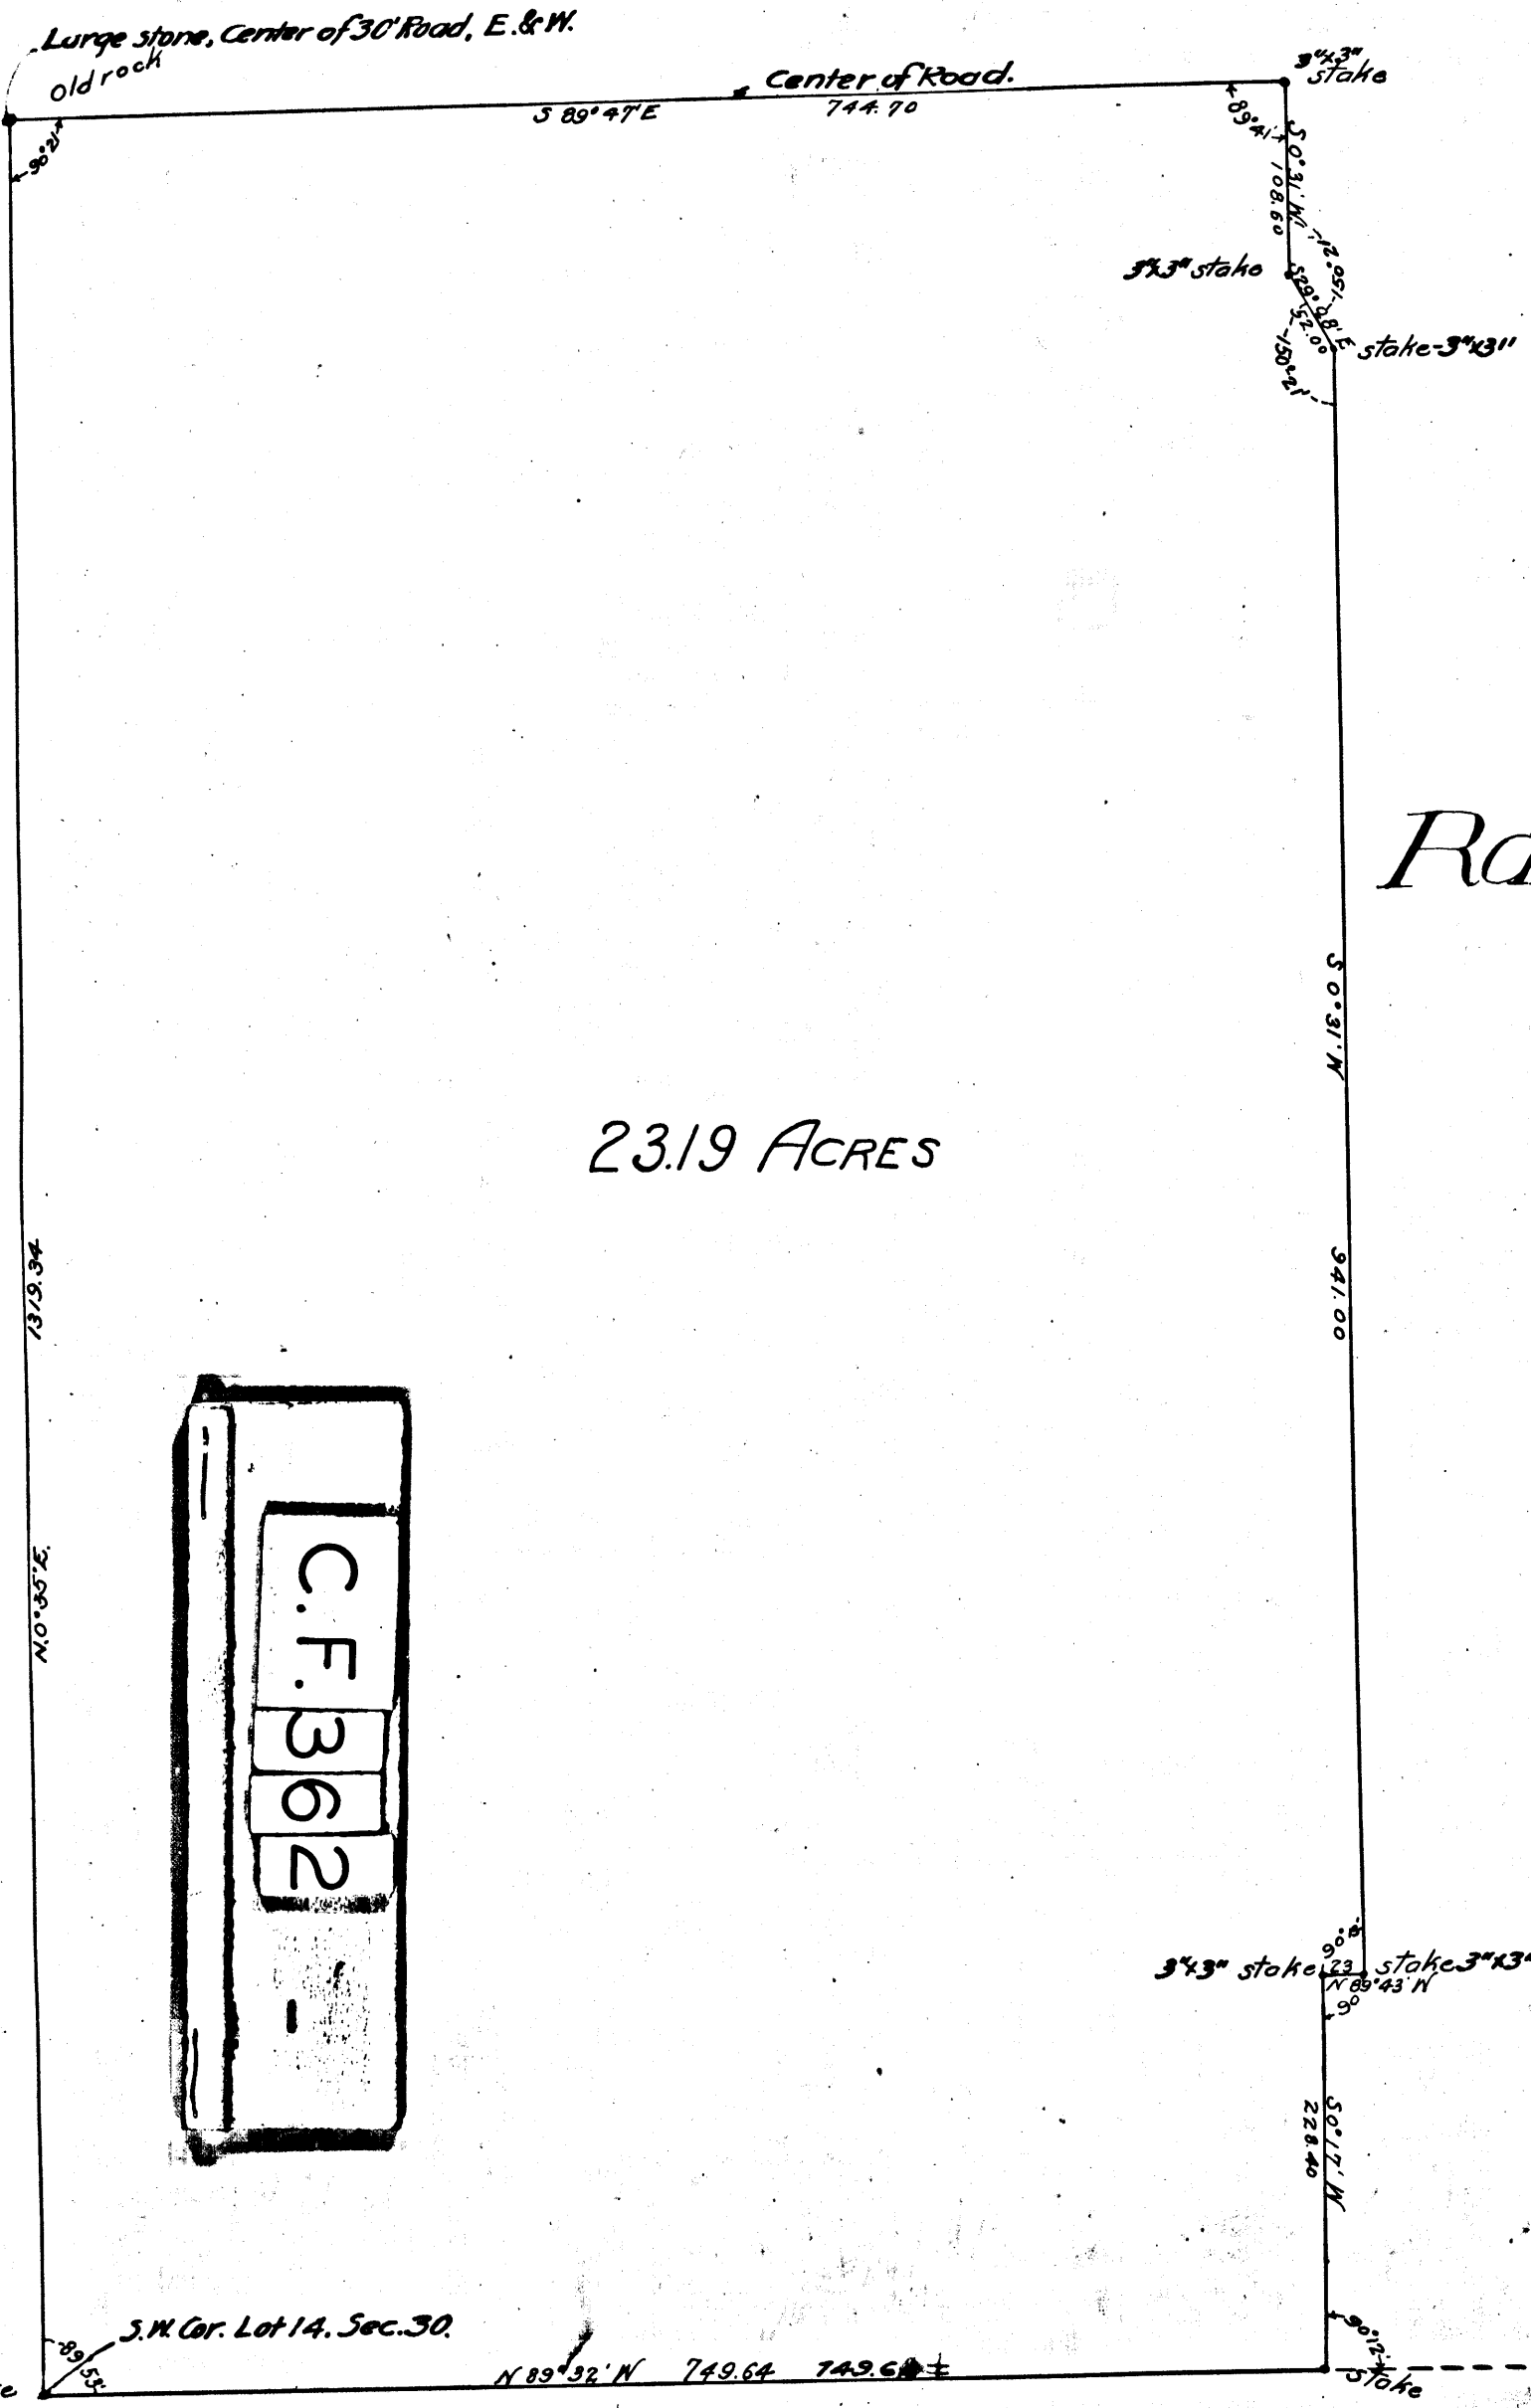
Large stone, Center of 30' Road, E.&W.
old rock
Center of Road.
S 89°47'E
744.70
3"x3" stake
90°21'
89°41'
S 0°31' W
108.60
3"x3" stake
S 89°28' E
52.00
150°21'
stake-3"x3"
Ra
S 0°31' W
941.00
23.19 Acres
1319.34
N 0°35' E
C.F. 362
3"x3" stake
23
90°8'
stake 3"x3"
N 89°43' W
90°
S 0°17' W
228.40
90°12'
stake
S.W. Cor. Lot 14. Sec. 30.
89°53'
N 89°32' W
749.64
749.64±